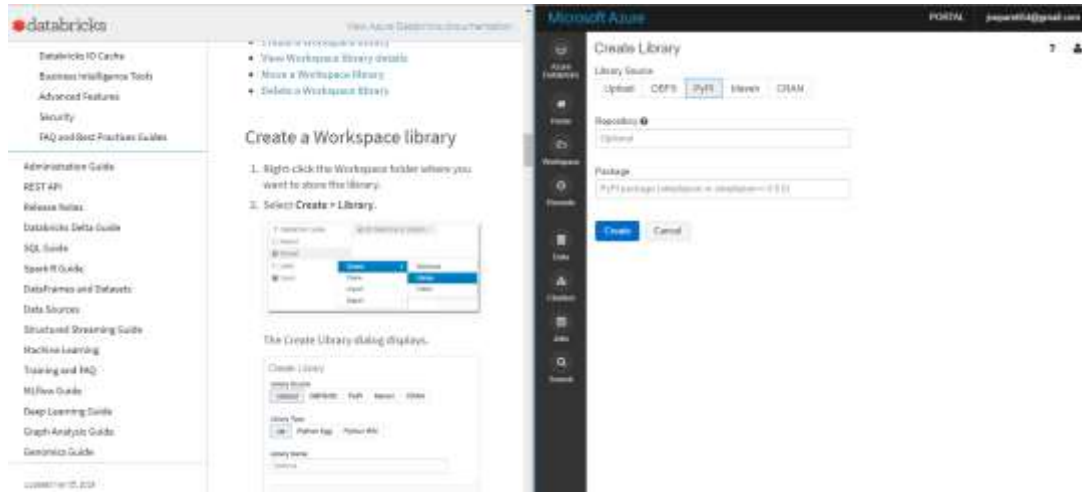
databricks

View Azure Databricks documentation

Databricks IO Cache
Business Intelligence Tools
Advanced Features
Security
FAQ and Best Practices Guides

Administration Guide
REST API
Release Notes
Databricks Delta Guide
SQL Guide
SparkR Guide
DataFrames and Datasets
Data Sources
Structured Streaming Guide
Machine Learning
Training and FAQ
MLflow Guide
Deep Learning Guide
Graph Analysis Guide
Genomics Guide

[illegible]

• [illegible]
• View Workspace library details
• Move a Workspace library
• Delete a Workspace library

Create a Workspace library

1. Right-click the Workspace folder where you want to store the library.
2. Select Create > Library.

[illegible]

The Create Library dialog displays.

Create Library
Library Source
Upload DBFS/S3 PyPI Maven CRAN
Library Type
Jar Python Egg Python Whl
Library Name
Optional

Microsoft Azure
PORTAL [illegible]@gmail.com

Azure Databricks
Home
Workspace
Recents
Data
Clusters
Jobs
Search

Create Library
Library Source
Upload DBFS PyPI Maven CRAN
Repository
Optional
Package
PyPI package (simplejson or simplejson==3.8.0)
Create Cancel